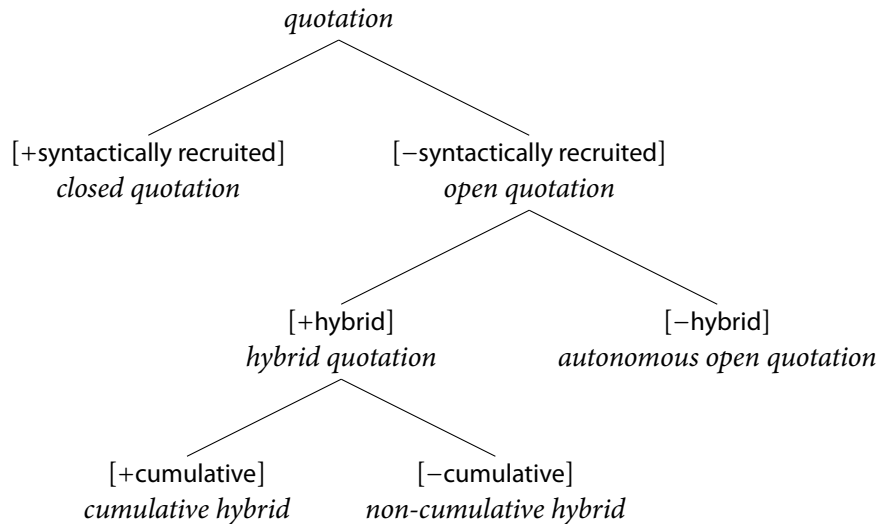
quotation

[+syntactically recruited]
closed quotation

[−syntactically recruited]
open quotation

[+hybrid]
hybrid quotation

[−hybrid]
autonomous open quotation

[+cumulative]
cumulative hybrid

[−cumulative]
non-cumulative hybrid